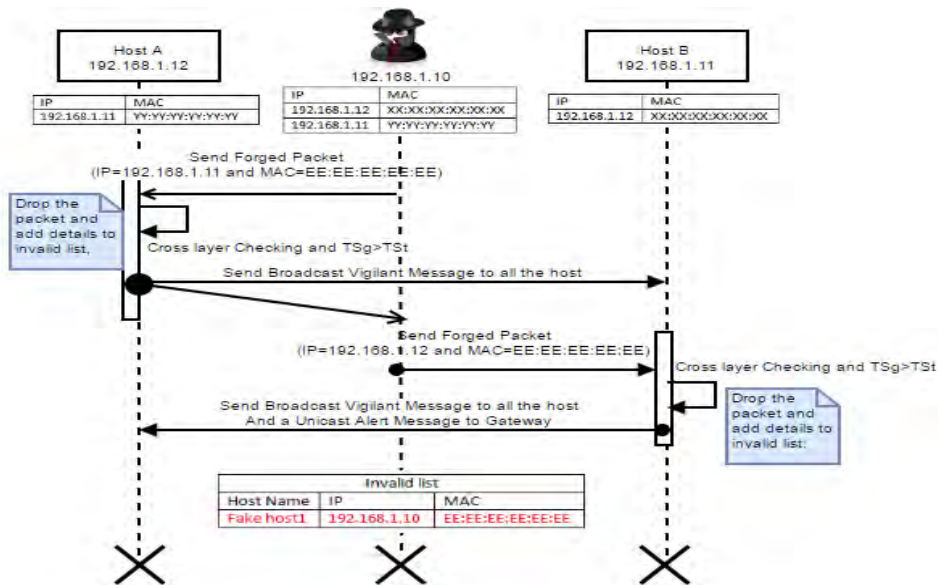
Host A
192.168.1.12

| IP | MAC |
|---|---|
| 192.168.1.11 | YY:YY:YY:YY:YY:YY |

192.168.1.10

| IP | MAC |
|---|---|
| 192.168.1.12 | XX:XX:XX:XX:XX:XX |
| 192.168.1.11 | YY:YY:YY:YY:YY:YY |

Host B
192.168.1.11

| IP | MAC |
|---|---|
| 192.168.1.12 | XX:XX:XX:XX:XX:XX |

Send Forged Packet
(IP=192.168.1.11 and MAC=EE:EE:EE:EE:EE)

Drop the packet and add details to invalid list,

Cross layer Checking and TSg>TSt

Send Broadcast Vigilant Message to all the host

Send Forged Packet
(IP=192.168.1.12 and MAC=EE:EE:EE:EE:EE:EE)

Cross layer Checking and TSg>TSt

Drop the packet and add details to invalid list.

Send Broadcast Vigilant Message to all the host
And a Unicast Alert Message to Gateway

Invalid list

| Host Name | IP | MAC |
|---|---|---|
| Fake host1 | 192.168.1.10 | EE:EE:EE:EE:EE:EE |